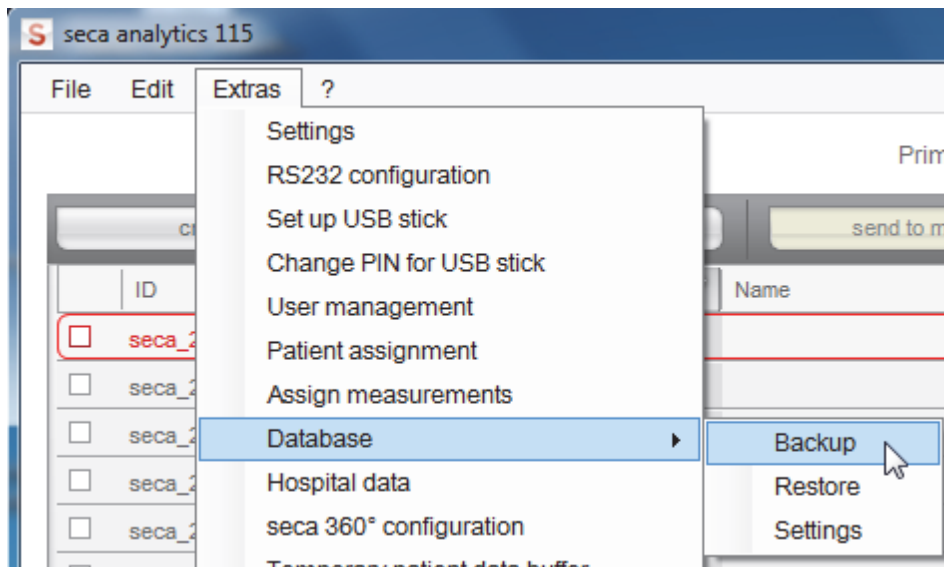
S seca analytics 115

File Edit Extras ?

Settings
RS232 configuration
Set up USB stick
Change PIN for USB stick
User management
Patient assignment
Assign measurements
Database
Hospital data
seca 360° configuration
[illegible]

Backup
Restore
Settings

Prim

cr

send to m

ID

Name

seca_2
seca_2
seca_2
seca_2
seca_2